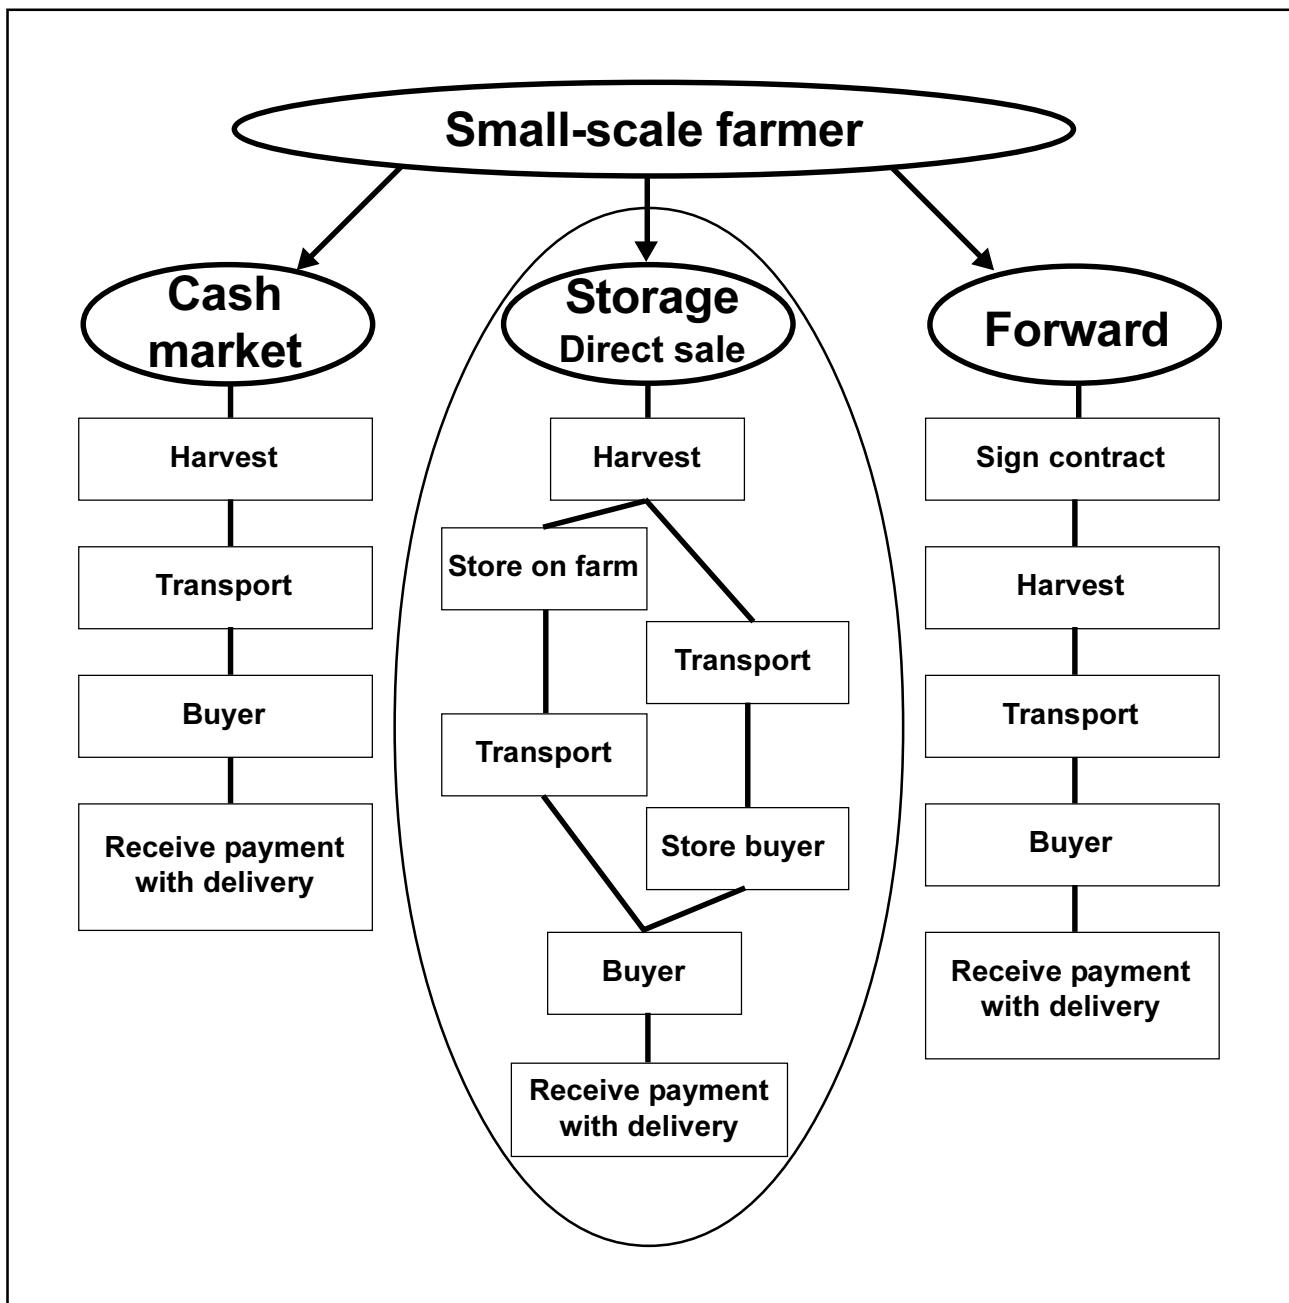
Small-scale farmer

Cash market

Harvest

Transport

Buyer

Receive payment with delivery

Storage
Direct sale

Harvest

Store on farm

Transport

Transport

Store buyer

Buyer

Receive payment with delivery

Forward

Sign contract

Harvest

Transport

Buyer

Receive payment with delivery